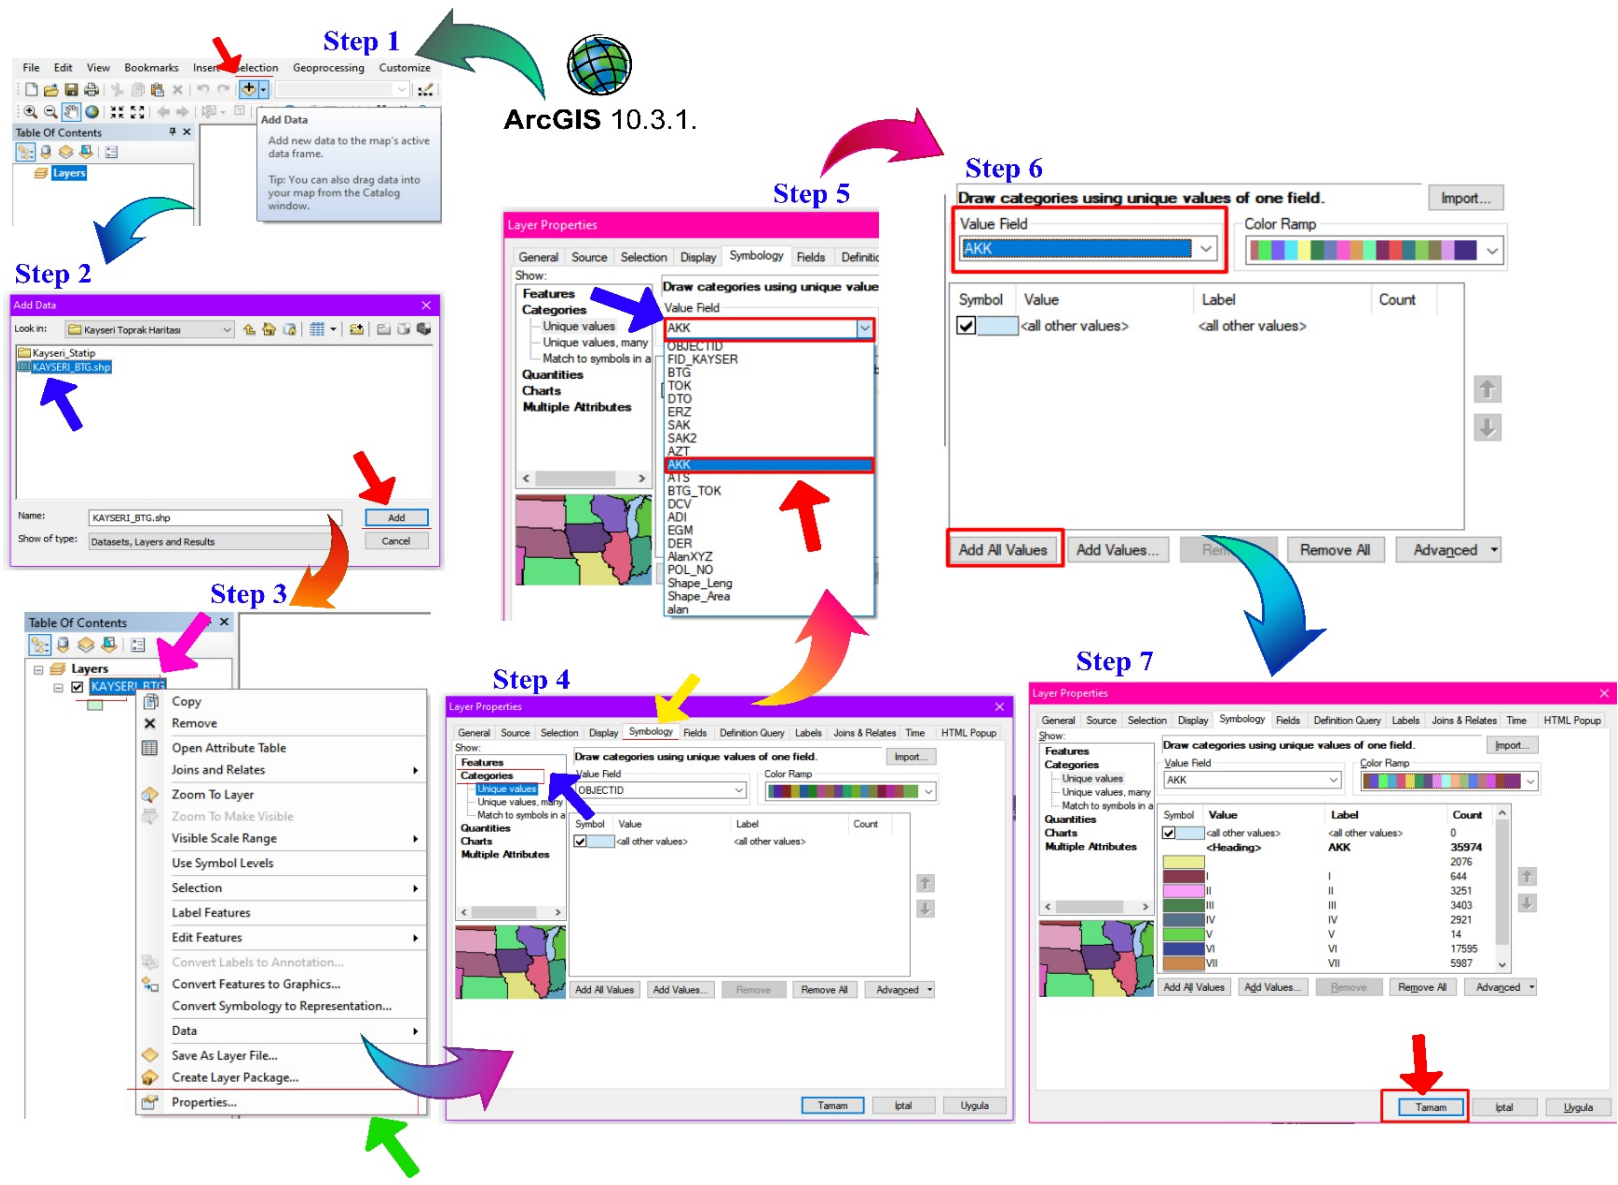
Step 1

ArcGIS 10.3.1.

File Edit View Bookmarks Insert Selection Geoprocessing Customize

Table Of Contents

Layers

Add Data

Add new data to the map's active data frame.

Tip: You can also drag data into your map from the Catalog window.

Step 2

Add Data

Look in: Kayseri Toprak Haritası

Kayseri_Statip

KAYSERI_BTG.shp

Name: KAYSERI_BTG.shp

Add

Show of type: Datasets, Layers and Results

Cancel

Step 3

Table Of Contents

Layers

KAYSERI_BTG

Copy

Remove

Open Attribute Table

Joins and Relates

Zoom To Layer

Zoom To Make Visible

Visible Scale Range

Use Symbol Levels

Selection

Label Features

Edit Features

Convert Labels to Annotation...

Convert Features to Graphics...

Convert Symbology to Representation...

Data

Save As Layer File...

Create Layer Package...

Properties...

Step 4

Layer Properties

General Source Selection Display Symbology Fields Definition Query Labels Joins & Relates Time HTML Popup

Show:

Features

Categories

Unique values

Unique values, many

Match to symbols in a

Quantities

Charts

Multiple Attributes

Draw categories using unique values of one field.

Import...

Value Field

OBJECTID

Color Ramp

Symbol Value Label Count

<all other values> <all other values>

Add All Values Add Values... Remove Remove All Advanced

Tamam İptal Uygula

Step 5

Layer Properties

General Source Selection Display Symbology Fields Definitio

Show:

Features

Categories

Unique values

Unique values, many

Match to symbols in a

Quantities

Charts

Multiple Attributes

Draw categories using unique value

Value Field

AKK

OBJECTID

FID_KAYSER

BTG

TOK

DTO

ERZ

SAK

SAK2

AZT

AKK

ATS

BTG_TOK

DCV

ADI

EGM

DER

AlanXYZ

POL_NO

Shape_Leng

Shape_Area

alan

Step 6

Draw categories using unique values of one field.

Import...

Value Field

AKK

Color Ramp

Symbol Value Label Count

<all other values> <all other values>

Add All Values Add Values... Rem Remove All Advanced

Step 7

Layer Properties

General Source Selection Display Symbology Fields Definition Query Labels Joins & Relates Time HTML Popup

Show:

Features

Categories

Unique values

Unique values, many

Match to symbols in a

Quantities

Charts

Multiple Attributes

Draw categories using unique values of one field.

Import...

Value Field

AKK

Color Ramp

| Symbol | Value | Label | Count |
|---|---|---|---|
| | <all other values> | <all other values> | 0 |
| | <Heading> | AKK | 35974 |
| | | | 2076 |
| | I | I | 644 |
| | II | II | 3251 |
| | III | III | 3403 |
| | IV | IV | 2921 |
| | V | V | 14 |
| | VI | VI | 17595 |
| | VII | VII | 5987 |

Add All Values Add Values... Remove Remove All Advanced

Tamam İptal Uygula